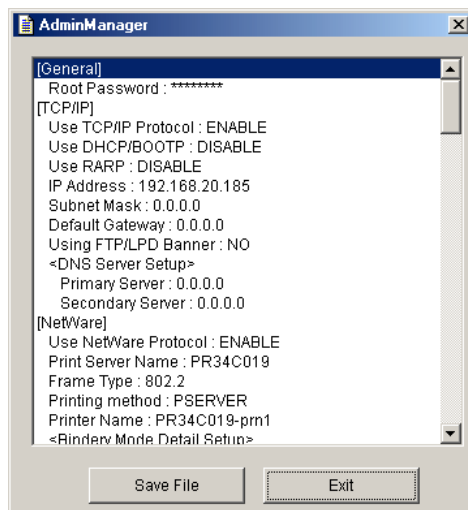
AdminManager

[General]
Root Password : ********
[TCP/IP]
Use TCP/IP Protocol : ENABLE
Use DHCP/BOOTP : DISABLE
Use RARP : DISABLE
IP Address : 192.168.20.185
Subnet Mask : 0.0.0.0
Default Gateway : 0.0.0.0
Using FTP/LPD Banner : NO
<DNS Server Setup>
Primary Server : 0.0.0.0
Secondary Server : 0.0.0.0
[NetWare]
Use NetWare Protocol : ENABLE
Print Server Name : PR34C019
Frame Type : 802.2
Printing method : PSERVER
Printer Name : PR34C019-prn1
<Bindery Mode Detail Setup>

Save File
Exit